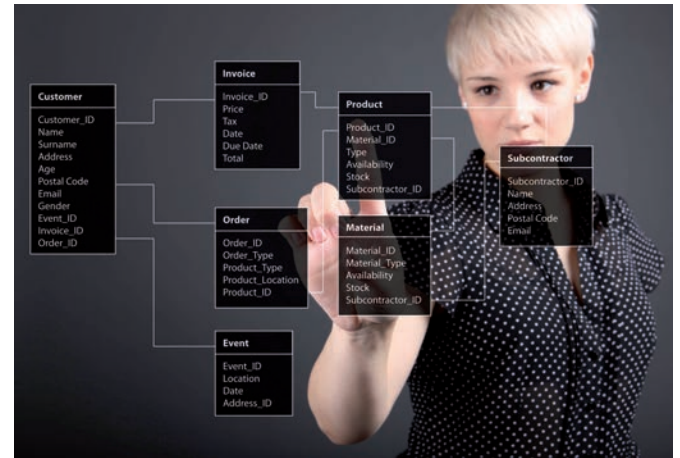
Customer
Customer_ID
Name
Surname
Address
Age
Postal Code
Email
Gender
Event_ID
Invoice_ID
Order_ID

Invoice
Invoice_ID
Price
Tax
Date
Due Date
Total

Product
Product_ID
Material_ID
Type
Availability
Stock
Subcontractor_ID

Subcontractor
Subcontractor_ID
Name
Address
Postal Code
Email

Order
Order_ID
Order_Type
Product_Type
Product_Location
Product_ID

Material
Material_ID
Material_Type
Availability
Stock
Subcontractor_ID

Event
Event_ID
Location
Date
Address_ID